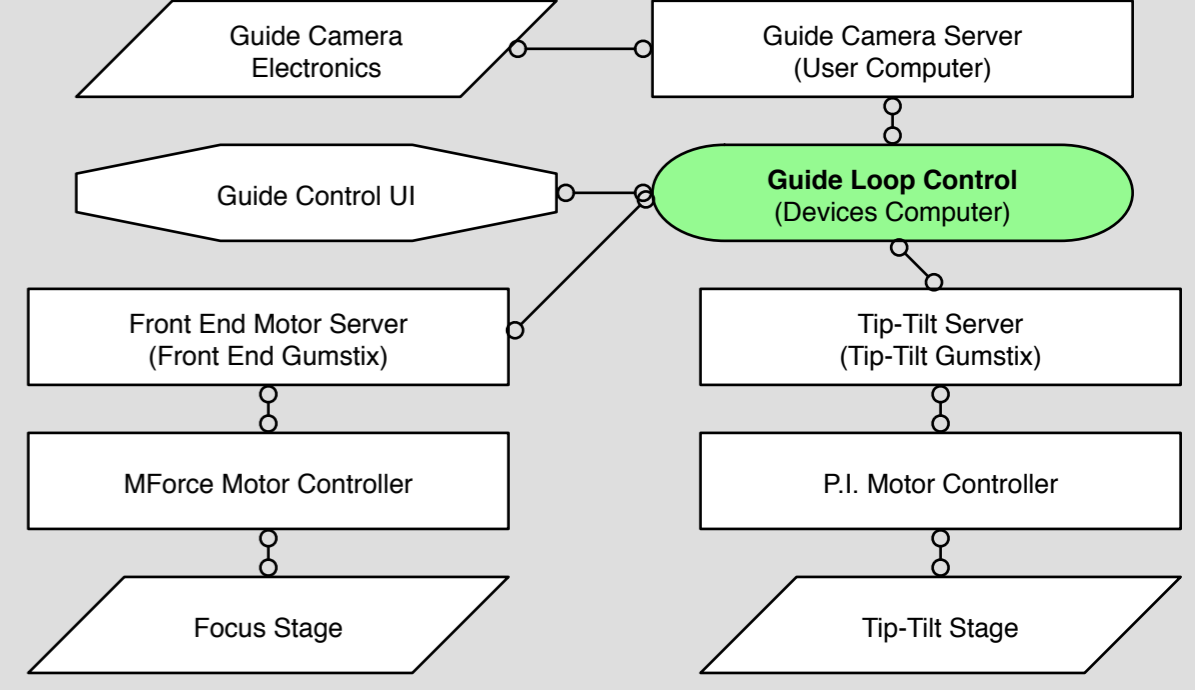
Guide Camera Electronics

Guide Camera Server
(User Computer)

Guide Control UI

**Guide Loop Control**
(Devices Computer)

Front End Motor Server
(Front End Gumstix)

Tip-Tilt Server
(Tip-Tilt Gumstix)

MForce Motor Controller

P.I. Motor Controller

Focus Stage

Tip-Tilt Stage